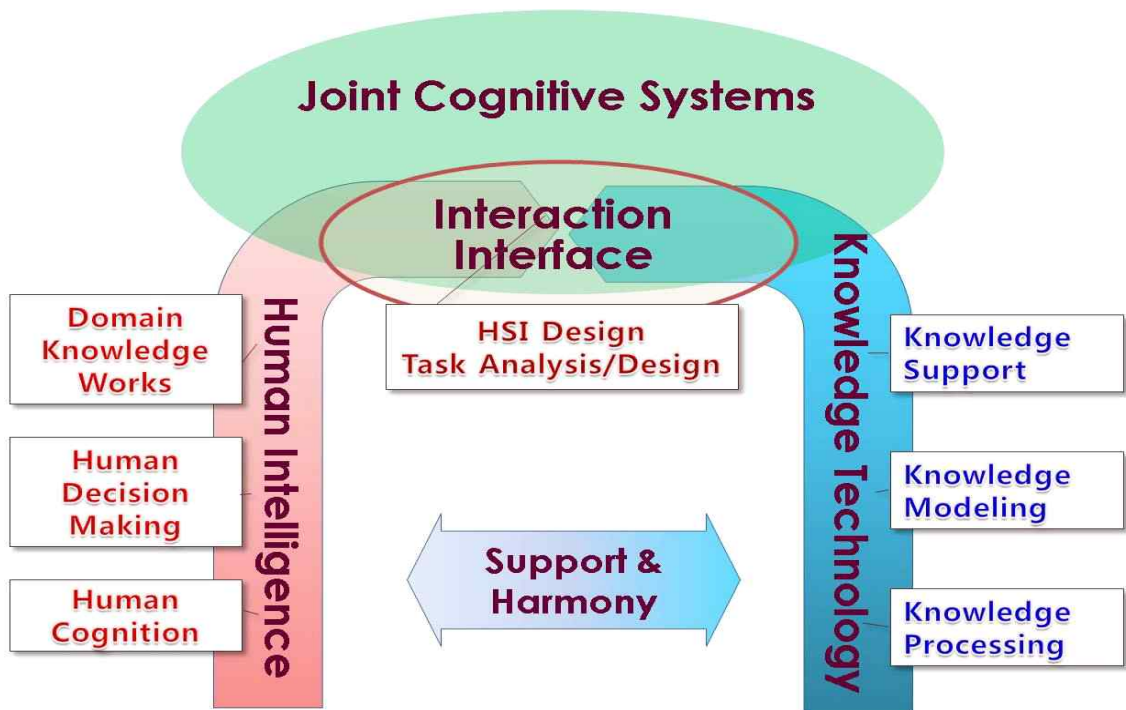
Joint Cognitive Systems

Interaction Interface

Domain Knowledge Works

Human Decision Making

Human Cognition

Human Intelligence

HSI Design
Task Analysis/Design

Support & Harmony

Knowledge Technology

Knowledge Support

Knowledge Modeling

Knowledge Processing